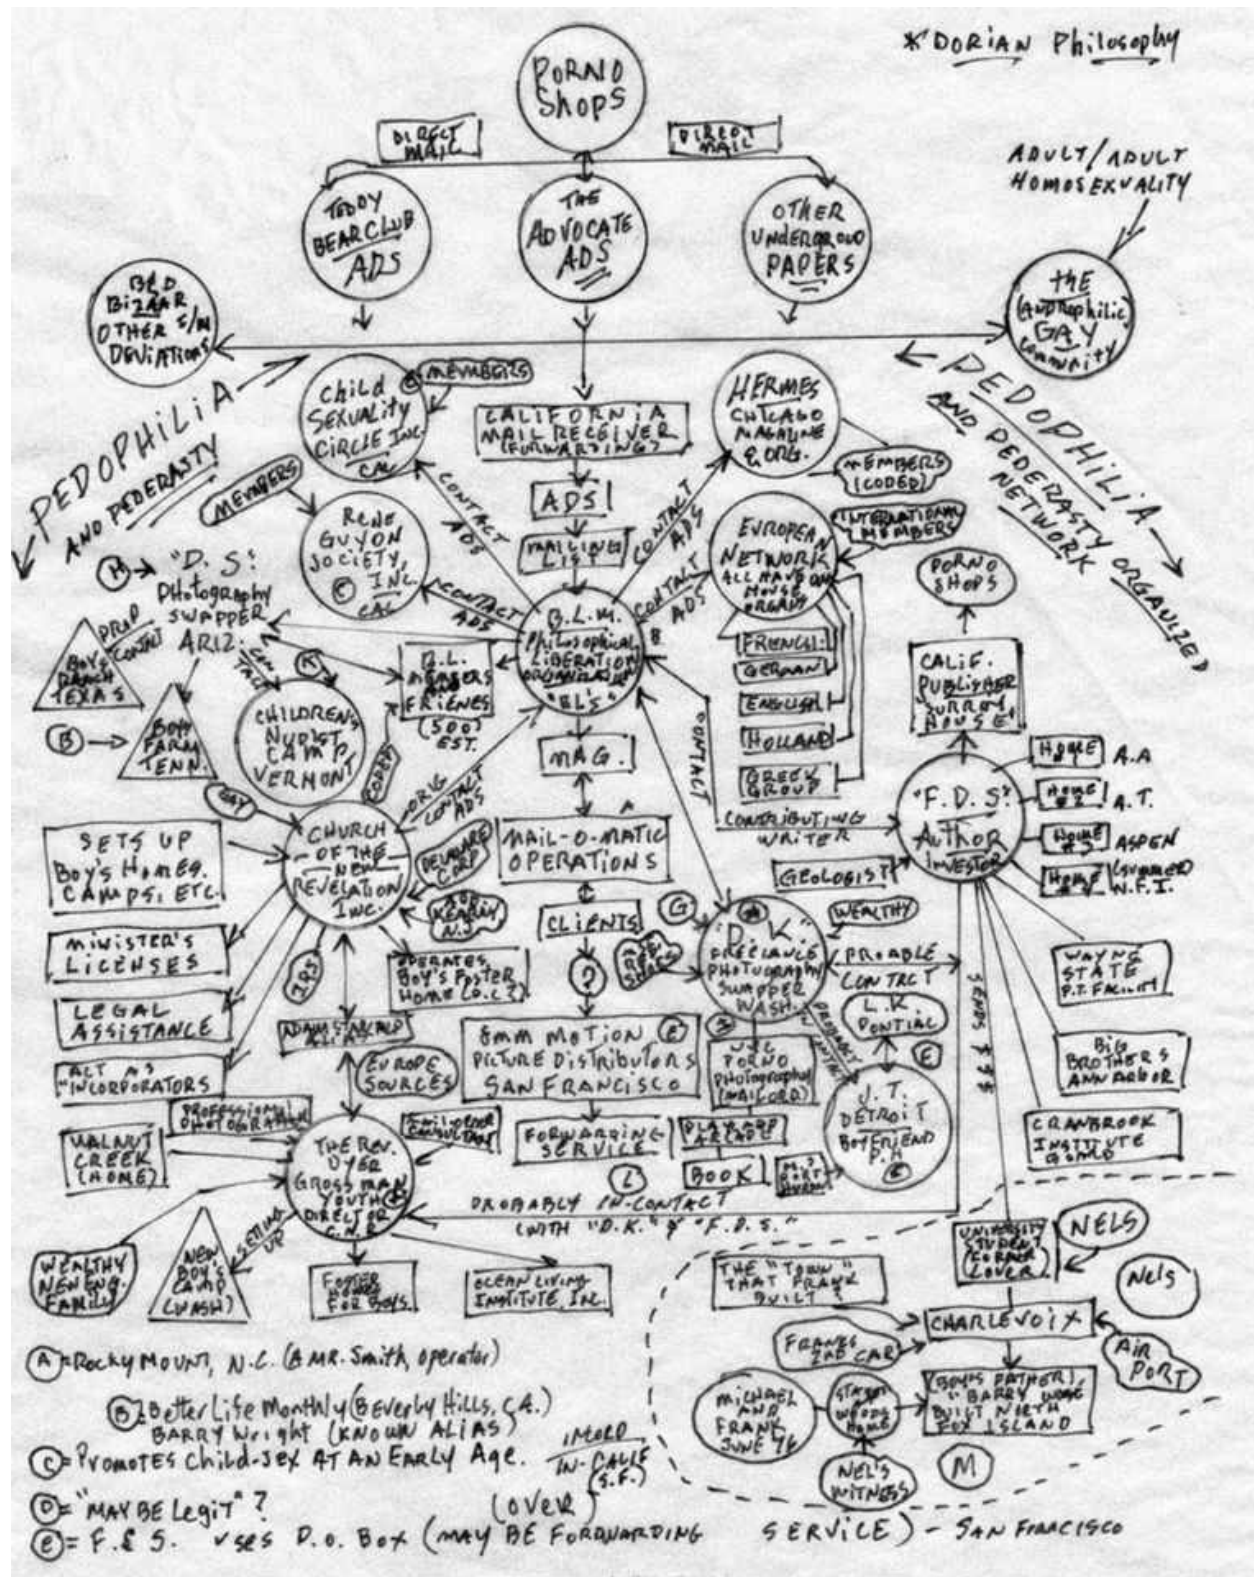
*DORIAN Philosophy

PORNO Shops

DIRECT MAIL

DIRECT MAIL

TEDDY BEAR CLUB ADS

THE ADVOCATE ADS

OTHER UNDERGROUND PAPERS

ADULT/ADULT HOMOSEXUALITY

BAD BIZARR OTHER S/M DEVIATIONS

THE (ANDROPHILIC) GAY COMMUNITY

PEDOPHILIA AND PEDERASTY

PEDOPHILIA AND PEDERASTY NETWORK ORGANIZED

Child Sexuality Circle Inc. © CAL

MEMBERS

CALIFORNIA MAIL RECEIVER (FORWARDING)

HERMES CHICAGO MAGAZINE & ORG.

MEMBERS (CODED)

MEMBERS

CONTACT ADS

ADS

CONTACT ADS

Rene Guyon Society, © INC. CAL

MAILING LIST

CONTACT ADS

EUROPEAN NETWORK ALL HAND ON HOUSE ORGANS

INTERNATIONAL MEMBERS

PORNO SHOPS

Ⓜ "D. S." Photography SWAPPER ARIZ.

PROP CONTACT

CONTACT ADS

B.L.M. Photosophical LIBERATION ORGANIZATION "BL's" B

FRENCH

GERMAN

ENGLISH

HOLLAND

GREEK GROUP

CALIF. PUBLISHER SURREY HOUSE

BOYS RANCH TEXAS

CONTACT

Ⓐ

B.L. MEMBERS FRIENDS (500) EST.

Ⓑ → BOYS FARM TENN.

CHILDREN's NUDIST CAMP VERMONT

MAG.

CONTACT

HOME A.A

HOME #2 A.T.

HOME #3 ASPEN

HOME #4 (summer) W.F.I.

GAY

CORP.

ORG CONTACT ADS

A

SETS UP Boy's Homes, CAMPS, ETC.

CHURCH OF THE NEW REVELATION INC.

DELAWARE CORP

MAIL-O-MATIC OPERATIONS

CONTRIBUTING WRITER

"F.D.S." Author Investor

GEOLOGIST

SUB KEARNY, N.J.

CLIENTS

Ⓖ

WEALTHY

MINISTER'S LICENSES

OPERATES Boy's Foster Home (D.C.)

?

POSS. RETAIL SALES

"D.K." FREELANCE PHOTOGRAPHY SWAPPER WASH.

PROBABLE CONTRACT

SENDS $$$

WAYNE STATE P.T. FACULTY

LEGAL ASSISTANCE

IRS

8mm MOTION PICTURE DISTRIBUTORS SAN FRANCISCO ©

L.K. PONTIAC

Ⓔ

ADAM STACKED ALIAS

PROBABLY LOVERS

WRC PORNO PHOTOGRAPHY (MAIL ORD)

BIG BROTHERS ANN ARBOR

ACT AS "INCORPORATORS"

EUROPE SOURCES

J.T. DETROIT BOYFRIEND P.H. ©

PROFESSIONAL PHOTOGRAPHER

EMPLOYEE CONSULTANT

FORWARDING SERVICE

PLAYBOY ARCADE

CRANBROOK INSTITUTE GOING

WALNUT CREEK (HOME)

THE REV. DYER GROSSMAN YOUTH DIRECTOR C.N.R.

Ⓛ

BOOK

NEW BOY GROUP

DROBABLY IN-CONTACT WITH "D.K." & "F.D.S."

UNIVERSITY STUDENT CORNER LOVER

NELS

SETTING UP

WEALTHY NEW ENG. FAMILY

NEW BOYS CAMP (WASH)

FOSTER HOMES FOR BOYS

OCEAN LIVING INSTITUTE, INC.

THE "TOWN" THAT FRANK BUILT ?

Nels

CHARLEVOIX

AIR PORT

FRANKS ZAD CAR

Ⓐ = Rocky Mount, N.C. (& Mr. Smith, operator)

Ⓑ = Better Life Monthly (Beverly Hills, CA.) BARRY Wright (KNOWN ALIAS)

© = Promotes Child-sex At An Early Age. INCORP IN-CALIF (S.F.)

Ⓓ = "MAY BE Legit" ?

Ⓔ = F.D.S. uses P.O. Box (MAY BE FORWARDING (OVER) SERVICE) - SAN FRANCISCO

MICHAEL AND FRANK JUNE 76

STATE WOODS HOME

(BOYS FATHER) BARRY WONE BUILT NORTH FOX ISLAND

NEL'S WITNESS

Ⓜ